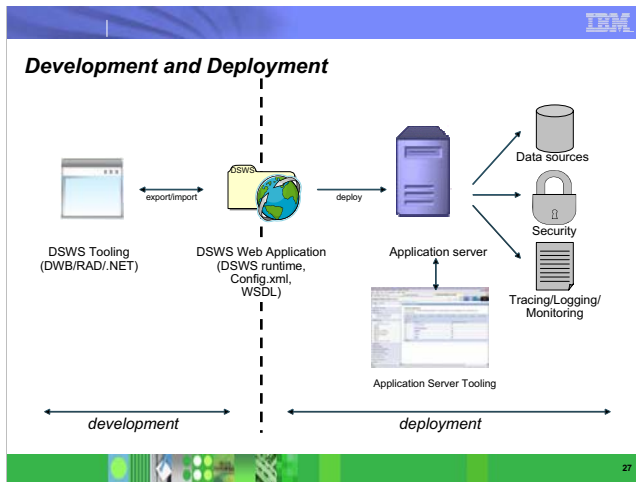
IBM

Development and Deployment

export/import

DSWS

deploy

Data sources

Security

Tracing/Logging/ Monitoring

DSWS Tooling (DWB/RAD/.NET)

DSWS Web Application (DSWS runtime, Config.xml, WSDL)

Application server

Application Server Tooling

development

deployment

27